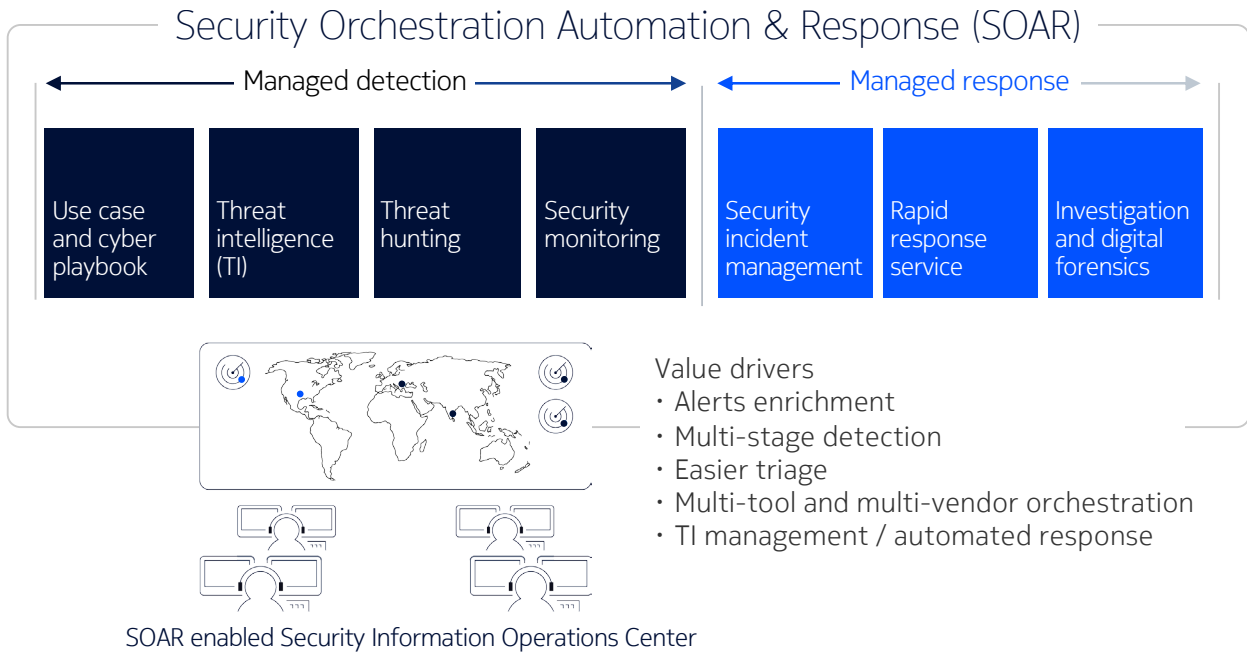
Security Orchestration Automation & Response (SOAR)

Managed detection

Managed response

Use case and cyber playbook

Threat intelligence (TI)

Threat hunting

Security monitoring

Security incident management

Rapid response service

Investigation and digital forensics

Value drivers
・Alerts enrichment
・Multi-stage detection
・Easier triage
・Multi-tool and multi-vendor orchestration
・TI management / automated response

SOAR enabled Security Information Operations Center